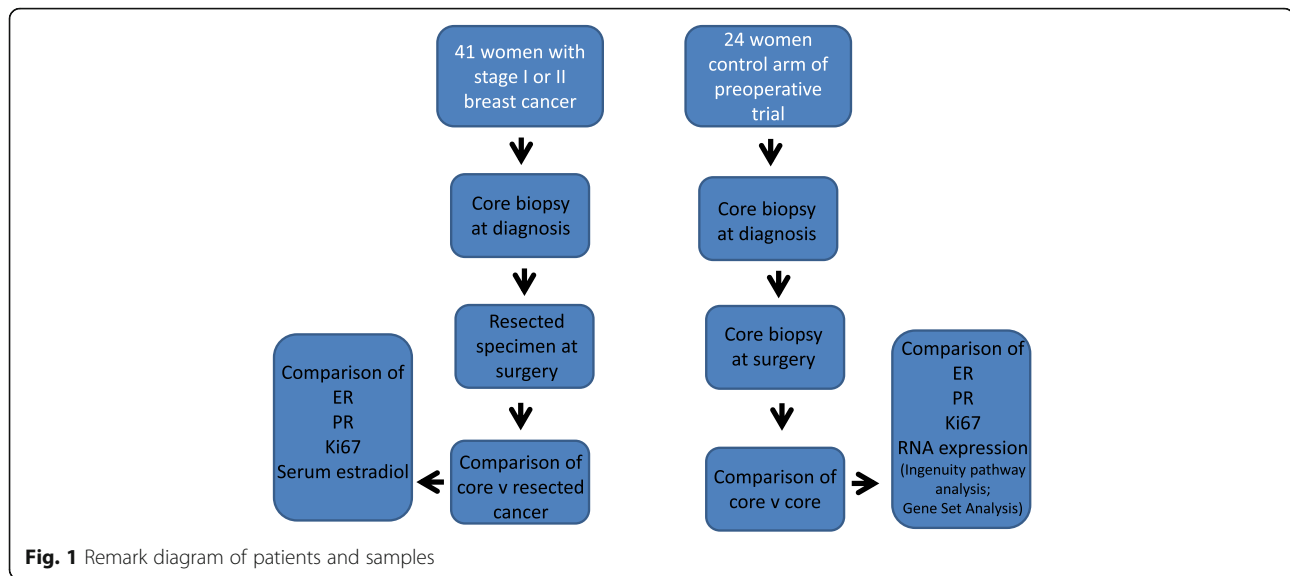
41 women with stage I or II breast cancer

Core biopsy at diagnosis

Resected specimen at surgery

Comparison of core v resected cancer

Comparison of
ER
PR
Ki67
Serum estradiol

24 women control arm of preoperative trial

Core biopsy at diagnosis

Core biopsy at surgery

Comparison of core v core

Comparison of
ER
PR
Ki67
RNA expression
(Ingenuity pathway analysis;
Gene Set Analysis)

Fig. 1 Remark diagram of patients and samples